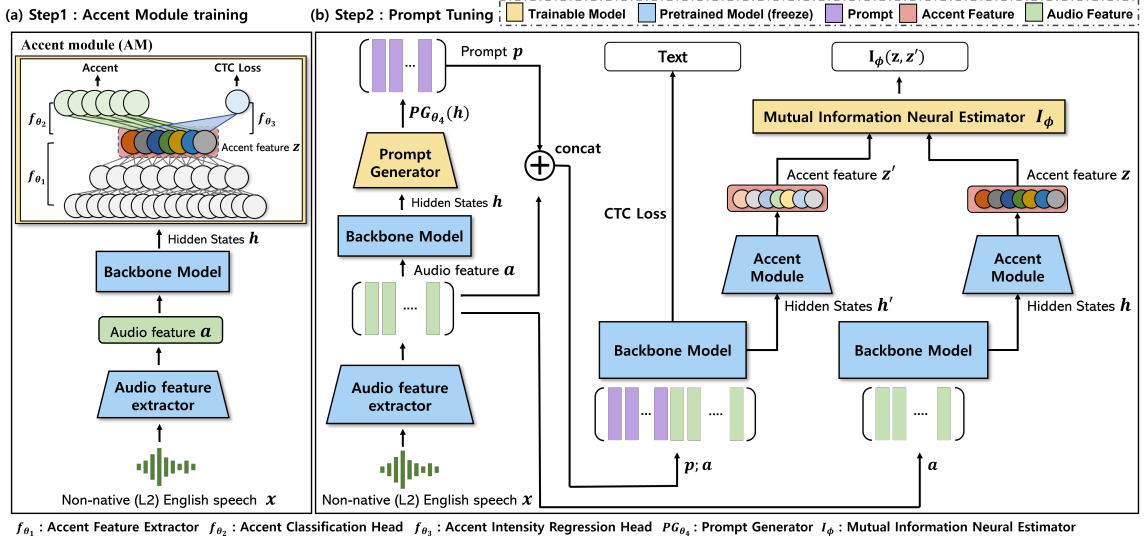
(a) Step1 : Accent Module training

Accent module (AM)

Accent

CTC Loss

$f_{\theta_2}$

$f_{\theta_3}$

Accent feature $z$

$f_{\theta_1}$

Hidden States $h$

Backbone Model

Audio feature $a$

Audio feature extractor

Non-native (L2) English speech $x$

(b) Step2 : Prompt Tuning

Trainable Model | Pretrained Model (freeze) | Prompt | Accent Feature | Audio Feature

...

Prompt $p$

$PG_{\theta_4}(h)$

Prompt Generator

Hidden States $h$

Backbone Model

Audio feature $a$

....

Audio feature extractor

Non-native (L2) English speech $x$

concat

Text

CTC Loss

$I_{\phi}(z, z')$

Mutual Information Neural Estimator $I_{\phi}$

Accent feature $z'$

Accent feature $z$

Accent Module

Accent Module

Hidden States $h'$

Hidden States $h$

Backbone Model

Backbone Model

... ....

....

$p; a$

$a$

$f_{\theta_1}$ : Accent Feature Extractor $f_{\theta_2}$ : Accent Classification Head $f_{\theta_3}$ : Accent Intensity Regression Head $PG_{\theta_4}$ : Prompt Generator $I_{\phi}$ : Mutual Information Neural Estimator